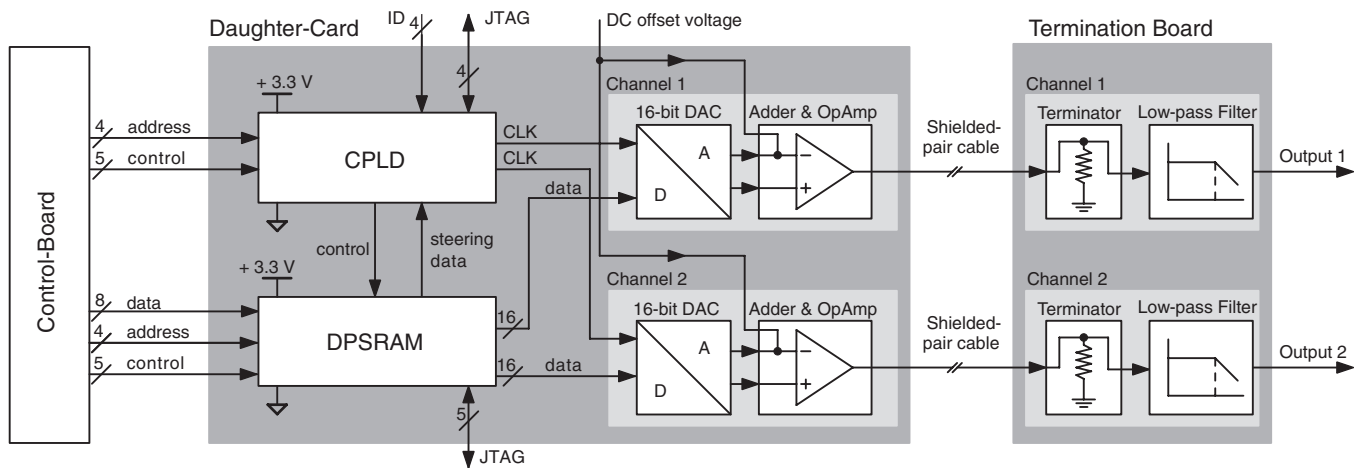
Daughter-Card

ID 4

JTAG

4

DC offset voltage

Termination Board

Control-Board

+ 3.3 V

4 address

5 control

CPLD

CLK

CLK

Channel 1

16-bit DAC

A

D

Adder & OpAmp

−

+

data

Shielded-pair cable

Channel 1

Terminator

Low-pass Filter

Output 1

control

steering data

+ 3.3 V

8 data

4 address

5 control

DPSRAM

16

16 data

5

JTAG

Channel 2

16-bit DAC

A

D

Adder & OpAmp

−

+

Shielded-pair cable

Channel 2

Terminator

Low-pass Filter

Output 2